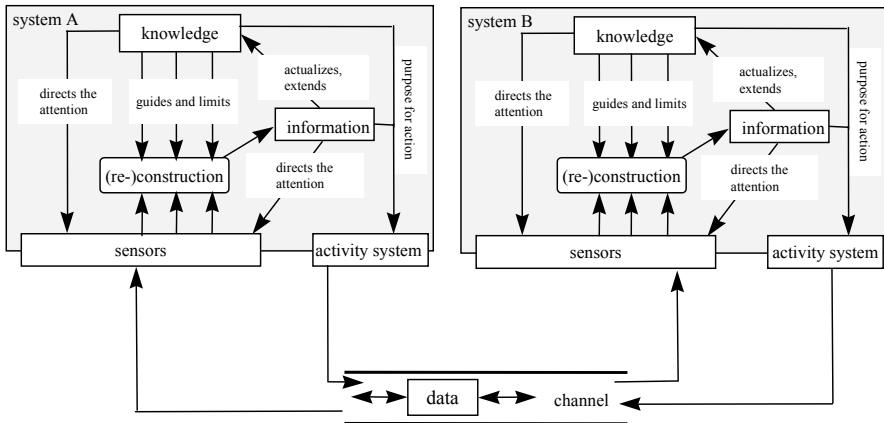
system A

knowledge

directs the attention

guides and limits

actualizes, extends

information

purpose for action

(re-)construction

directs the attention

sensors

activity system

system B

knowledge

directs the attention

guides and limits

actualizes, extends

information

purpose for action

(re-)construction

directs the attention

sensors

activity system

data

channel